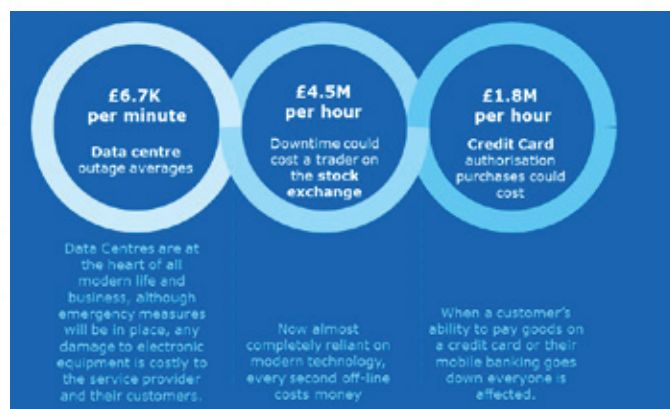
£6.7K per minute

Data centre outage averages

£4.5M per hour

Downtime could cost a trader on the stock exchange

£1.8M per hour

Credit Card authorisation purchases could cost

Data Centres are at the heart of all modern life and business, although emergency measures will be in place, any damage to electronic equipment is costly to the service provider and their customers.

Now almost completely reliant on modern technology, every second off-line costs money

When a customer's ability to pay goods on a credit card or their mobile banking goes down everyone is affected.